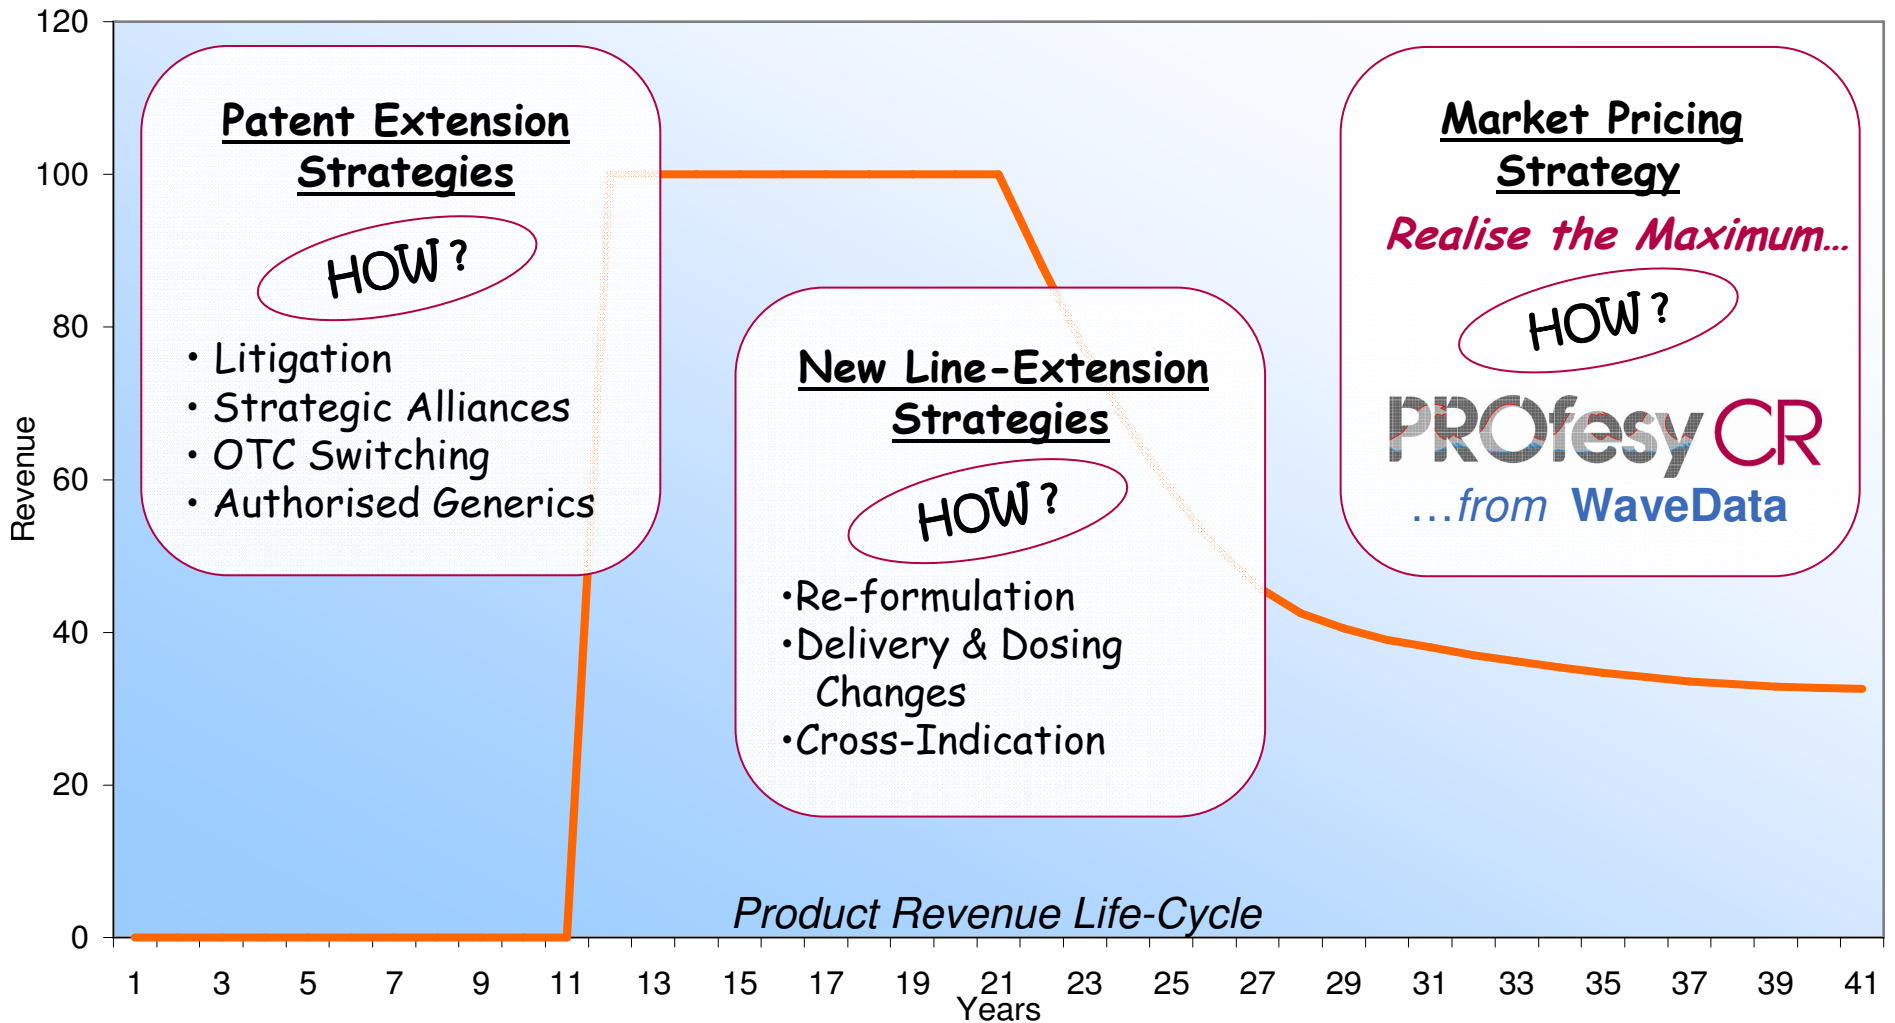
120
100
80
60
40
20
0
Revenue

Patent Extension Strategies

HOW ?

• Litigation
• Strategic Alliances
• OTC Switching
• Authorised Generics

New Line-Extension Strategies

HOW ?

•Re-formulation
•Delivery & Dosing Changes
•Cross-Indication

Market Pricing Strategy

Realise the Maximum…

HOW ?

PROfesy CR

…from WaveData

Product Revenue Life-Cycle

1 3 5 7 9 11 13 15 17 19 21 23 25 27 29 31 33 35 37 39 41
Years